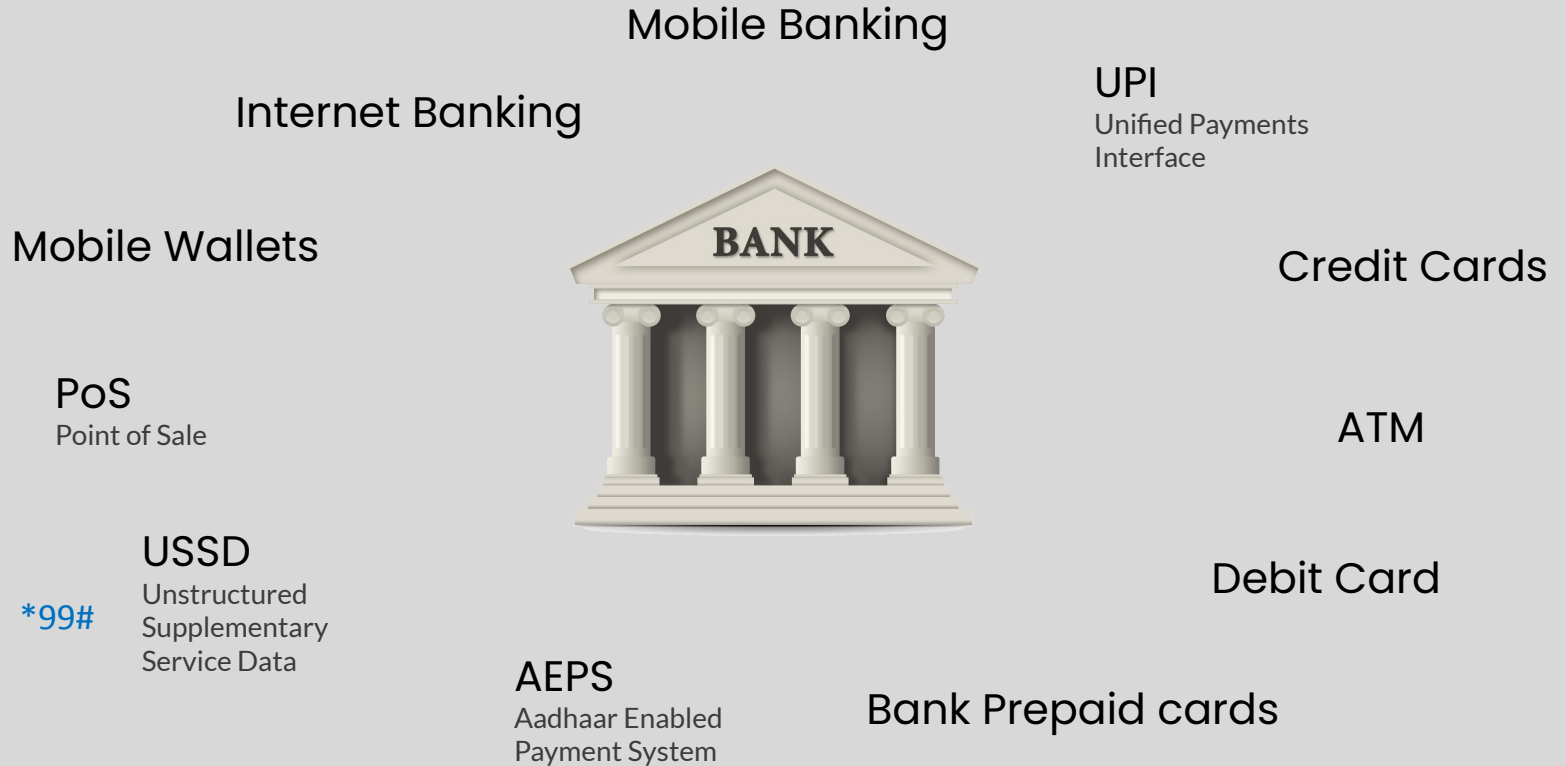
Mobile Banking

Internet Banking

UPI
Unified Payments Interface

Mobile Wallets

BANK

Credit Cards

PoS
Point of Sale

ATM

USSD
Unstructured Supplementary Service Data

*99#

Debit Card

AEPS
Aadhaar Enabled Payment System

Bank Prepaid cards